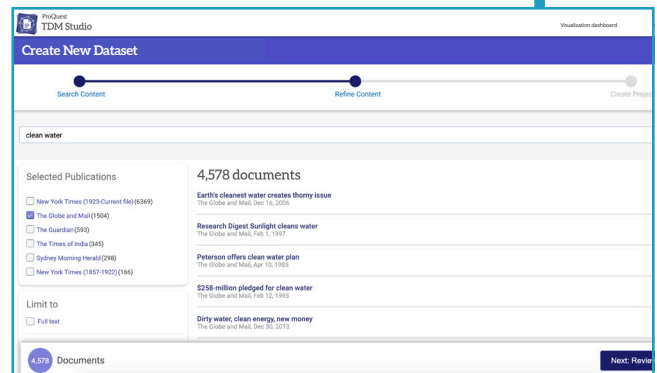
ProQuest TDM Studio

Visualization dashboard

Create New Dataset

Search Content

Refine Content

Create Projec

clean water

Selected Publications

New York Times (1923-Current file) (6369)

The Globe and Mail (1504)

The Guardian (593)

The Times of India (345)

Sydney Morning Herald (298)

New York Times (1857-1922) (166)

Limit to

Full text

4,578 documents

Earth's cleanest water creates thorny issue
The Globe and Mail, Dec 16, 2006

Research Digest Sunlight cleans water
The Globe and Mail, Feb 1, 1997

Peterson offers clean water plan
The Globe and Mail, Apr 10, 1985

$258-million pledged for clean water
The Globe and Mail, Feb 12, 1993

Dirty water, clean energy, new money
The Globe and Mail, Dec 30, 2013

4,578 Documents

Next: Revie